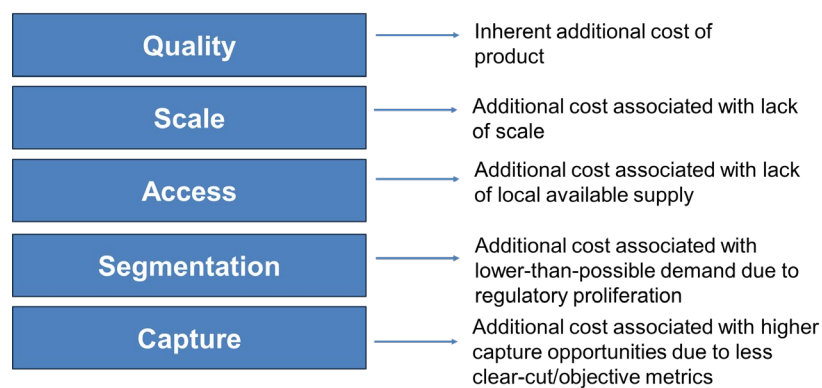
Quality

Inherent additional cost of product

Scale

Additional cost associated with lack of scale

Access

Additional cost associated with lack of local available supply

Segmentation

Additional cost associated with lower-than-possible demand due to regulatory proliferation

Capture

Additional cost associated with higher capture opportunities due to less clear-cut/objective metrics